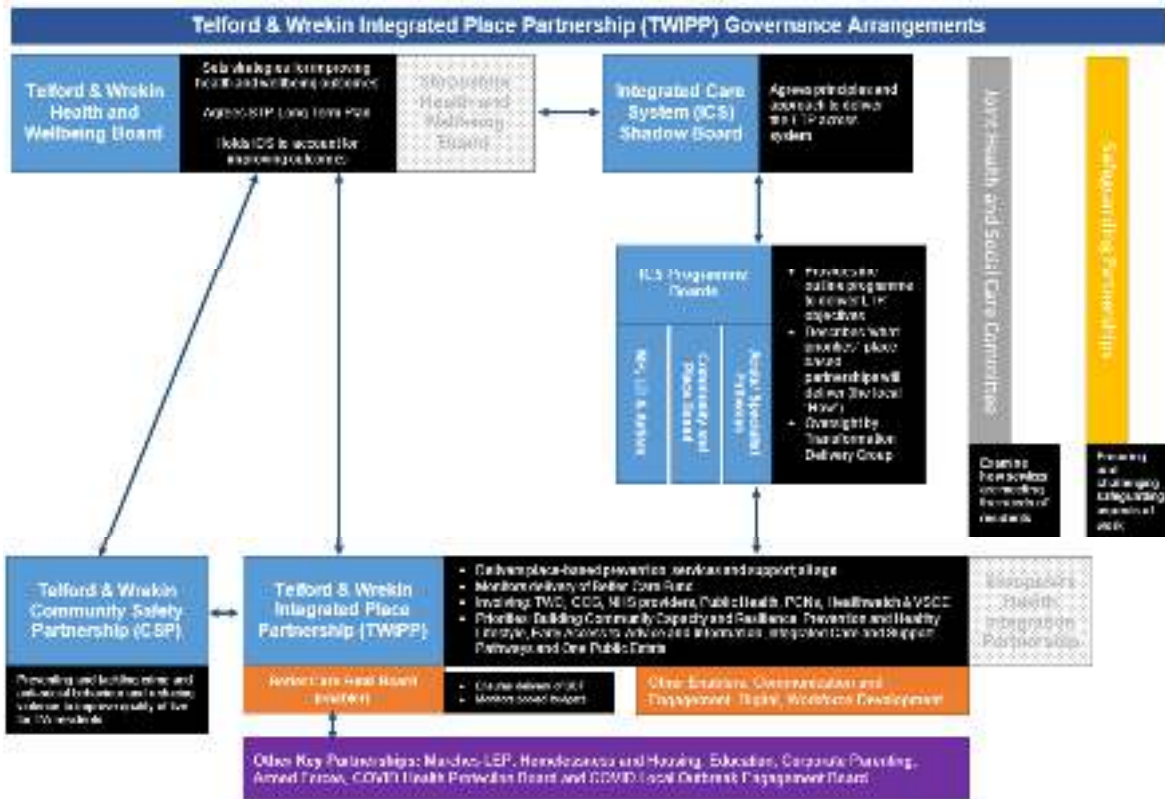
Telford & Wrekin Integrated Place Partnership (TWIPP) Governance Arrangements

Telford & Wrekin Health and Wellbeing Board

Sets strategy for improving health and wellbeing outcomes

Agrees STP Long Term Plan

Holds ICS to account for improving outcomes

Shropshire Health and Wellbeing Board

Integrated Care System (ICS) Shadow Board

Agrees principles and approach to deliver the LTP across system

Joint Health and Social Care Committee

Ensuring how services are meeting the needs of residents

Safeguarding Partnerships

Ensuring and challenging safeguarding aspects of work

ICS Programme Boards

• Provides the outline programme to deliver LTP objectives
• Describes 'what' providers/ place based partnerships will deliver the local 'How's
• Oversight by Transformation Delivery Group

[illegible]

Community and Place Based

Acute Specialist Services

Telford & Wrekin Community Safety Partnership (CSP)

Preventing and tackling crime and antisocial behaviour and reducing violence to improve quality of life for T&W residents

Telford & Wrekin Integrated Place Partnership (TWIPP)

• Delivers place-based prevention, services and support at place
• Monitors delivery of Better Care Fund
• Involving: TWC, CCG, NHS providers, Public Health, PCNs, Healthwatch & VSCE
• Priorities: Building Community Capacity and Resilience, Prevention and Healthy Lifestyle, Early Access to Advice and Information, Integrated Care and Support Pathways and One Public Estate

Shropshire Health Integration Partnership

Better Care Fund Board (Section)

• Ensures delivery of BCF
• Monitors pooled budgets

Other Enablers: Communication and Engagement, Digital, Workforce Development

Other Key Partnerships: Marches LEP, Homelessness and Housing, Education, Corporate Parenting, Armed Forces, COVID Health Protection Board and COVID Local Outbreak Engagement Board